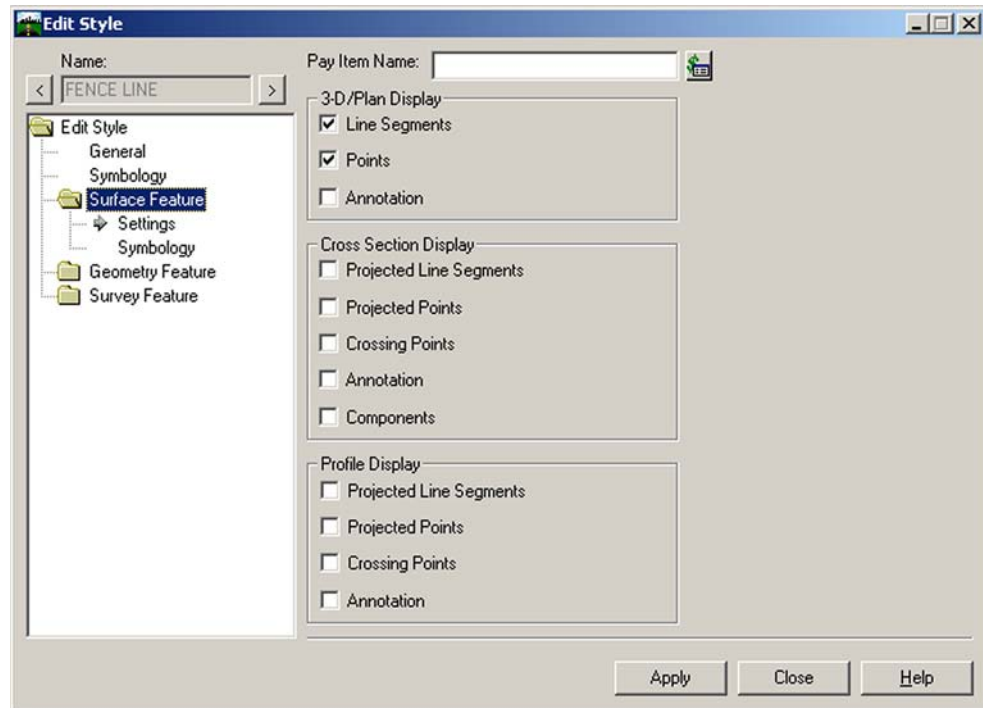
Edit Style

Name:
<
FENCE LINE
>

Edit Style
General
Symbology
Surface Feature
Settings
Symbology
Geometry Feature
Survey Feature

Pay Item Name:

3-D/Plan Display
☑ Line Segments
☑ Points
☐ Annotation

Cross Section Display
☐ Projected Line Segments
☐ Projected Points
☐ Crossing Points
☐ Annotation
☐ Components

Profile Display
☐ Projected Line Segments
☐ Projected Points
☐ Crossing Points
☐ Annotation

Apply
Close
Help